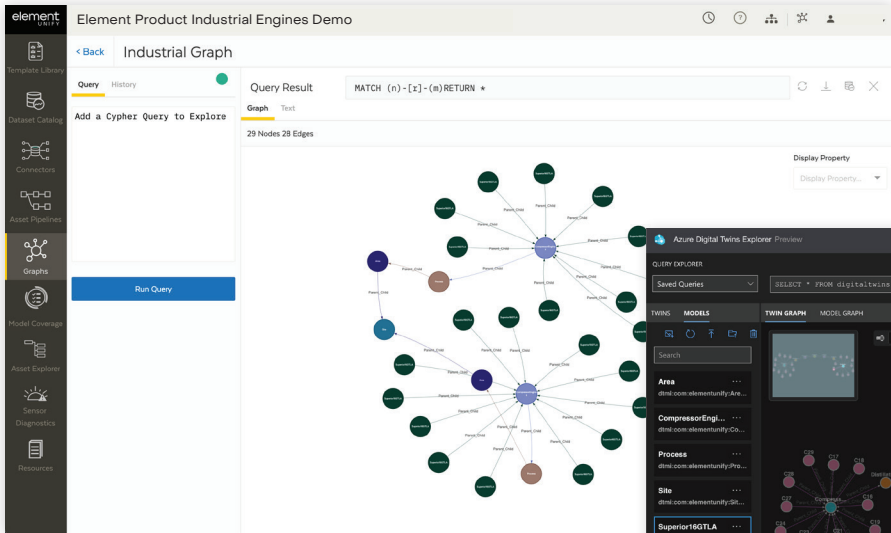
element UNIFY

Element Product Industrial Engines Demo

Template Library

Dataset Catalog

Connectors

Asset Pipelines

Graphs

Model Coverage

Asset Explorer

Sensor Diagnostics

Resources

< Back Industrial Graph

Query History

Add a Cypher Query to Explore

Run Query

Query Result MATCH (n)-[r]-(m)RETURN *

Graph Text

29 Nodes 28 Edges

Display Property

Display Property...

Parent_Child

Azure Digital Twins Explorer Preview

QUERY EXPLORER

Saved Queries

SELECT * FROM digitaltwins

TWINS MODELS

TWIN GRAPH MODEL GRAPH

Search

Area
dtmi:com:elementunify:Are...

CompressorEngi...
dtmi:com:elementunify:Co...

Process
dtmi:com:elementunify:Pro...

Site
dtmi:com:elementunify:Sit...

Superior16GTLA

C20 C17 C18 C27 C19 Compressor C34 C21 C13